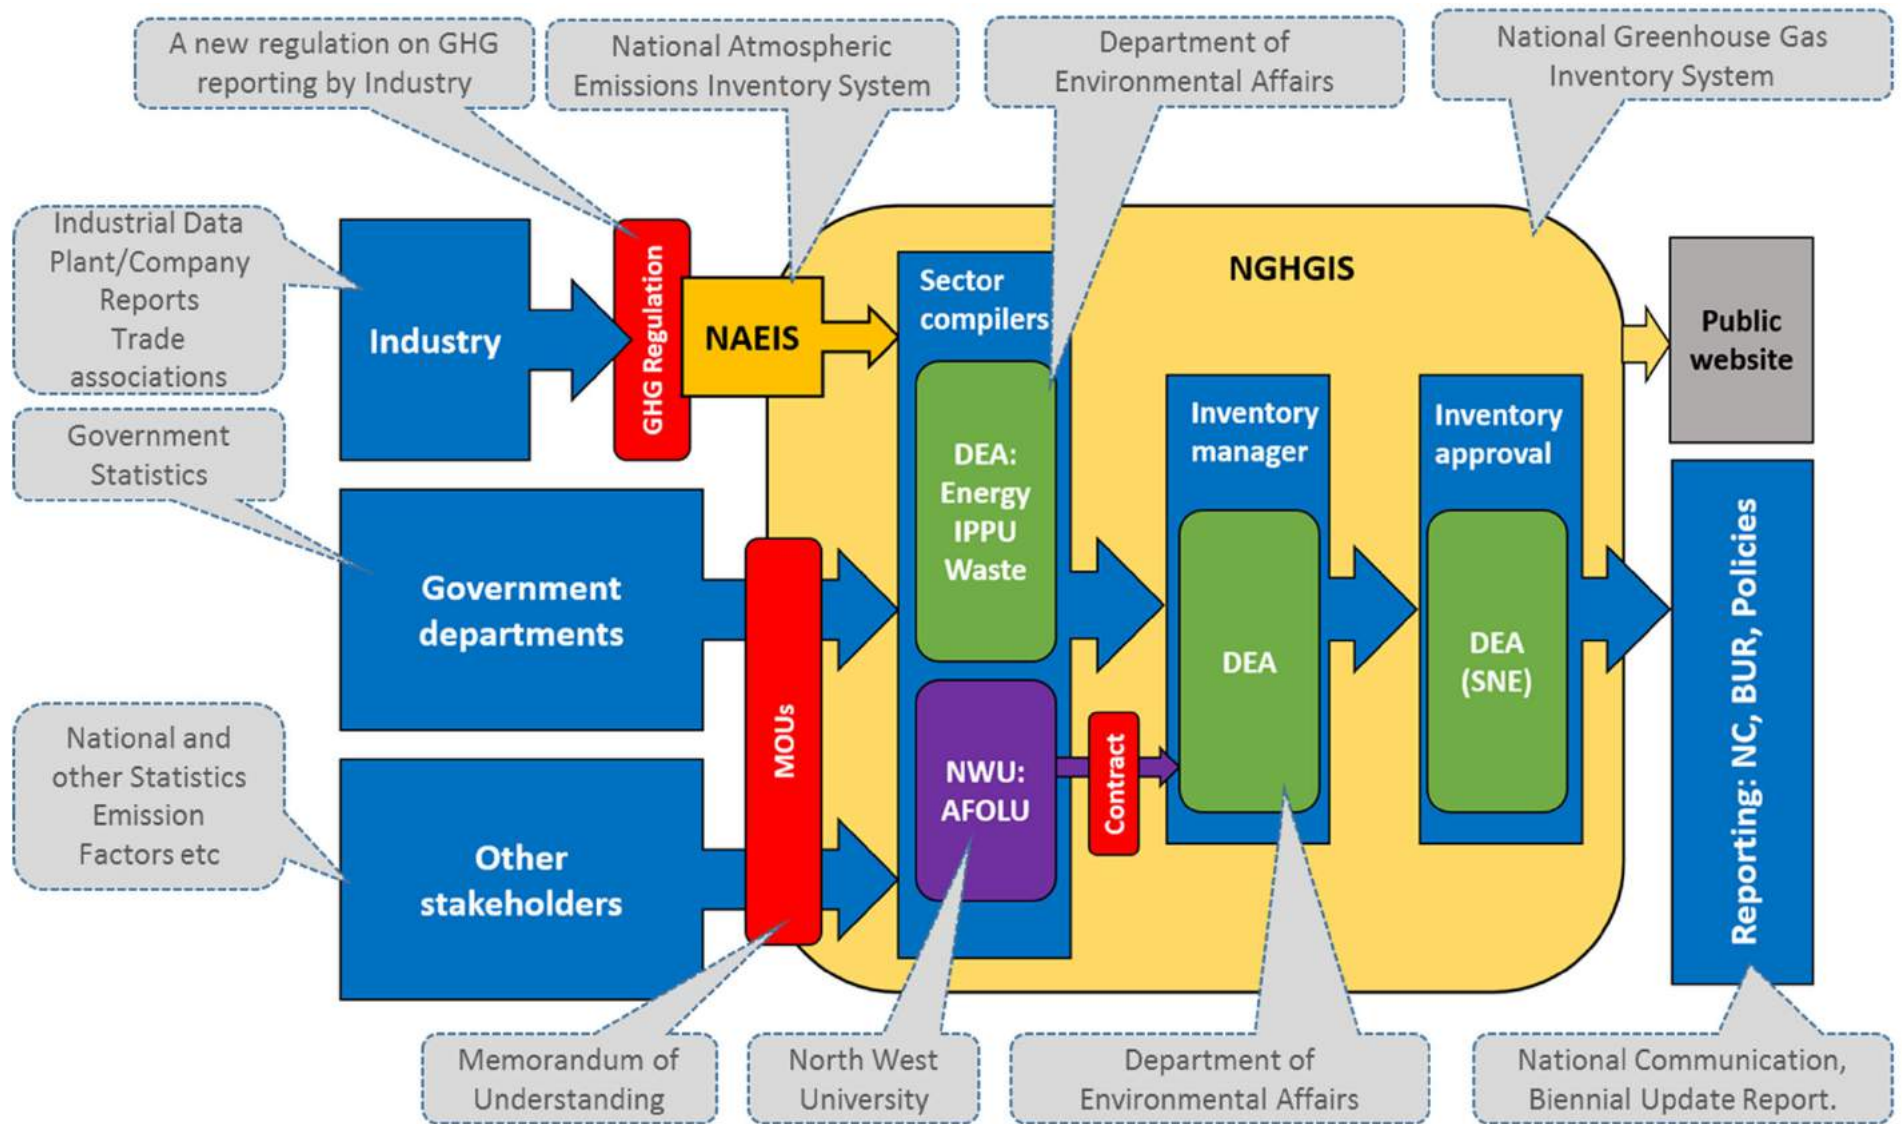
A new regulation on GHG reporting by Industry

National Atmospheric Emissions Inventory System

Department of Environmental Affairs

National Greenhouse Gas Inventory System

Industrial Data Plant/Company Reports Trade associations

Industry

GHG Regulation

NAEIS

NGHGIS

Sector compilers

Public website

Government Statistics

DEA: Energy IPPU Waste

Inventory manager

Inventory approval

Government departments

MOUs

DEA

DEA (SNE)

Reporting: NC, BUR, Policies

National and other Statistics Emission Factors etc

NWU: AFOLU

Contract

Other stakeholders

Memorandum of Understanding

North West University

Department of Environmental Affairs

National Communication, Biennial Update Report.